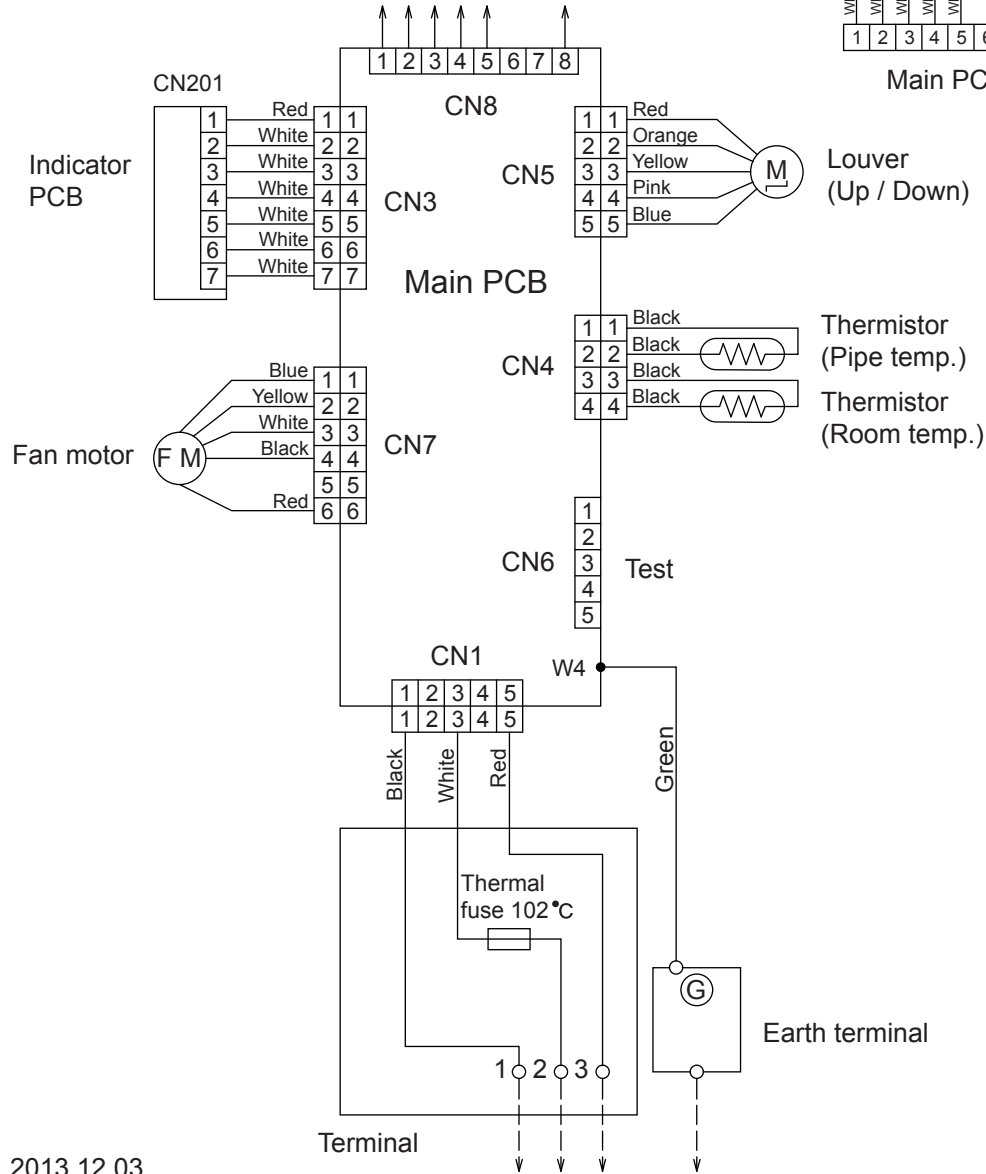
1 2 3 4 5 6 7 8

1 2 3 4 5 6

Main PC

CN201

CN8

Indicator PCB

1 Red 1 1
2 White 2 2
3 White 3 3
4 White 4 4
5 White 5 5
6 White 6 6
7 White 7 7

CN3

Main PCB

CN5

1 1 Red
2 2 Orange
3 3 Yellow
4 4 Pink
5 5 Blue

M

Louver (Up / Down)

CN4

1 1 Black
2 2 Black
3 3 Black
4 4 Black

Thermistor (Pipe temp.)

Thermistor (Room temp.)

Fan motor

F M

Blue 1 1
Yellow 2 2
White 3 3
Black 4 4
5 5
Red 6 6

CN7

CN6

1
2
3
4
5

Test

CN1

W4

1 2 3 4 5
1 2 3 4 5

Black

White

Red

Green

Thermal fuse 102°C

G

Earth terminal

1 2 3

Terminal

2013.12.03